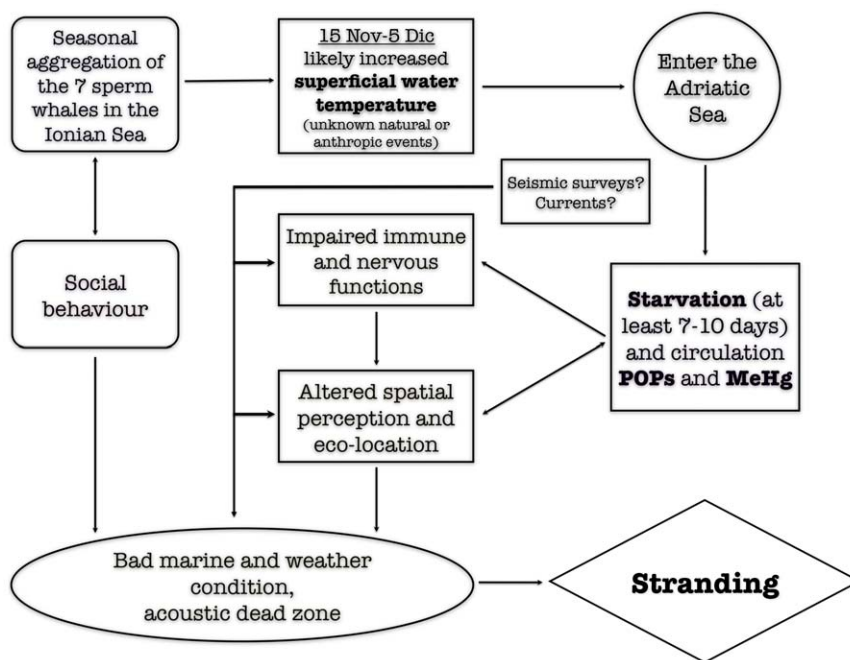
Seasonal aggregation of the 7 sperm whales in the Ionian Sea

15 Nov-5 Dic likely increased **superficial water temperature** (unknown natural or anthropic events)

Enter the Adriatic Sea

Seismic surveys? Currents?

Social behaviour

Impaired immune and nervous functions

**Starvation** (at least 7-10 days) and circulation **POPs** and **MeHg**

Altered spatial perception and eco-location

Bad marine and weather condition, acoustic dead zone

**Stranding**